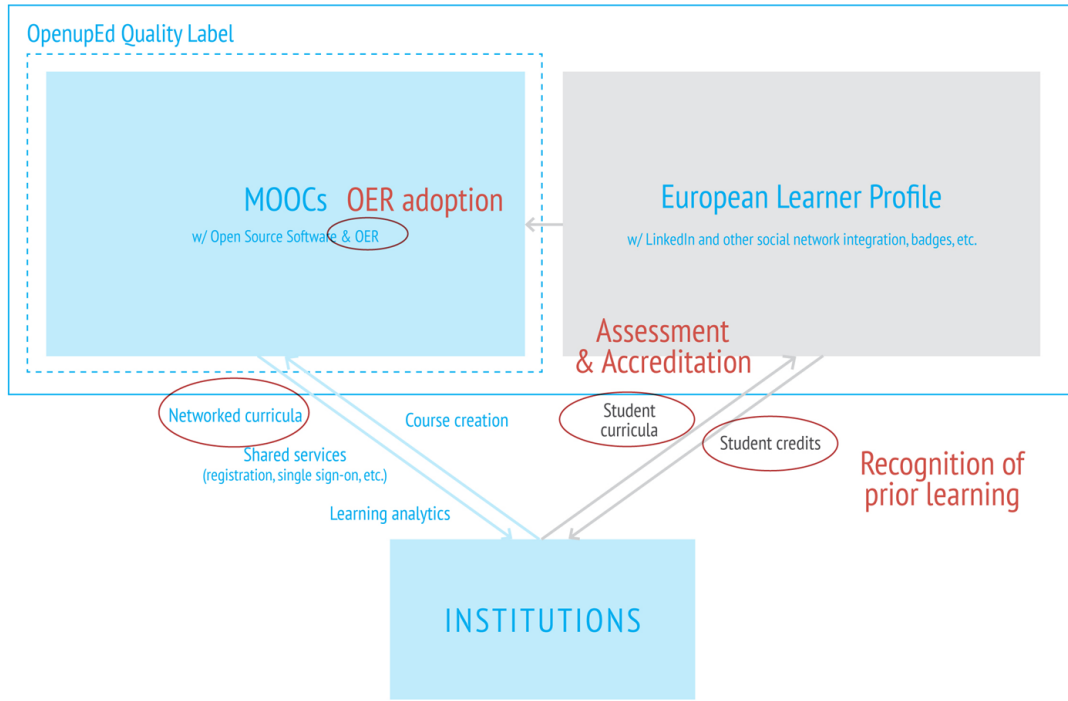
OpenupEd Quality Label

MOOCs OER adoption

w/ Open Source Software & OER

European Learner Profile

w/ LinkedIn and other social network integration, badges, etc.

Assessment & Accreditation

Networked curricula

Course creation

Shared services (registration, single sign-on, etc.)

Learning analytics

Student curricula

Student credits

Recognition of prior learning

INSTITUTIONS